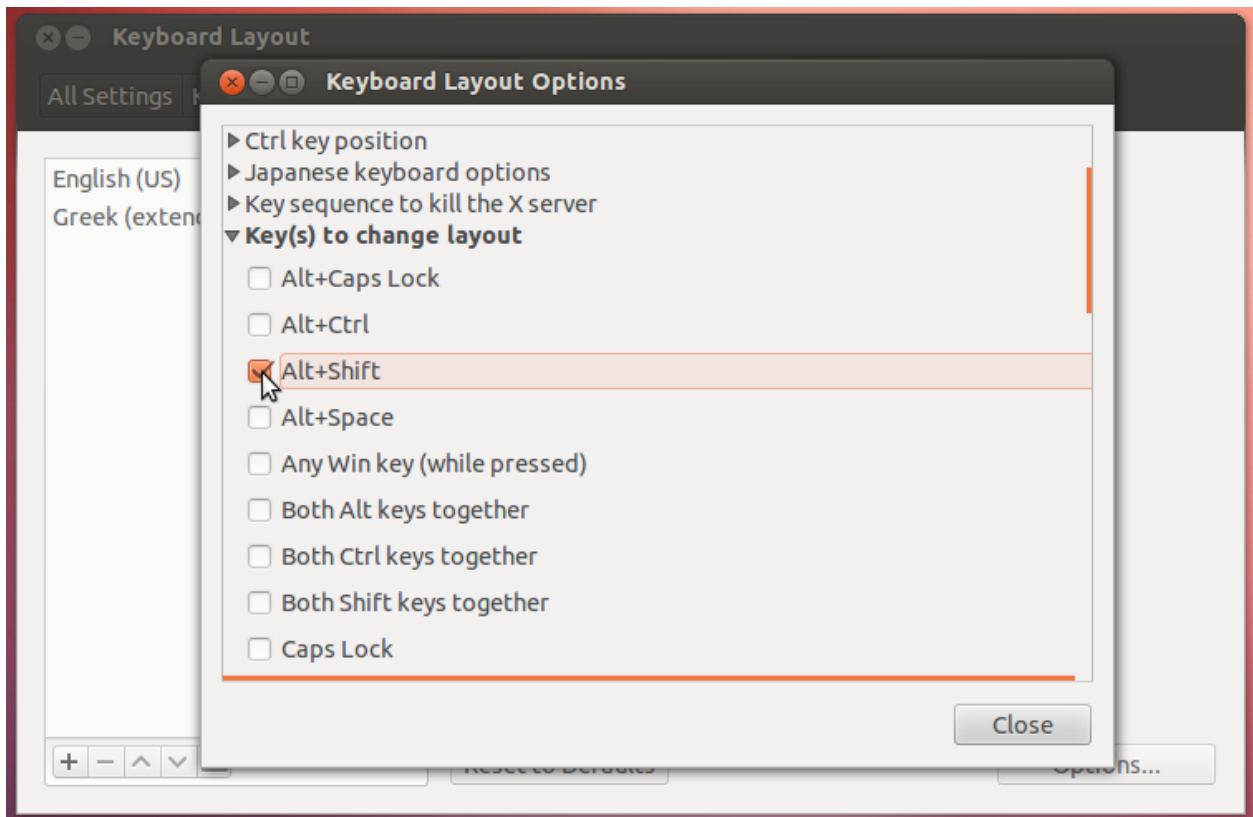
Keyboard Layout

All Settings K

English (US)
Greek (extend

+ −

Reset to Defaults

Options...

Keyboard Layout Options

Ctrl key position
Japanese keyboard options
Key sequence to kill the X server
Key(s) to change layout
Alt+Caps Lock
Alt+Ctrl
Alt+Shift
Alt+Space
Any Win key (while pressed)
Both Alt keys together
Both Ctrl keys together
Both Shift keys together
Caps Lock

Close